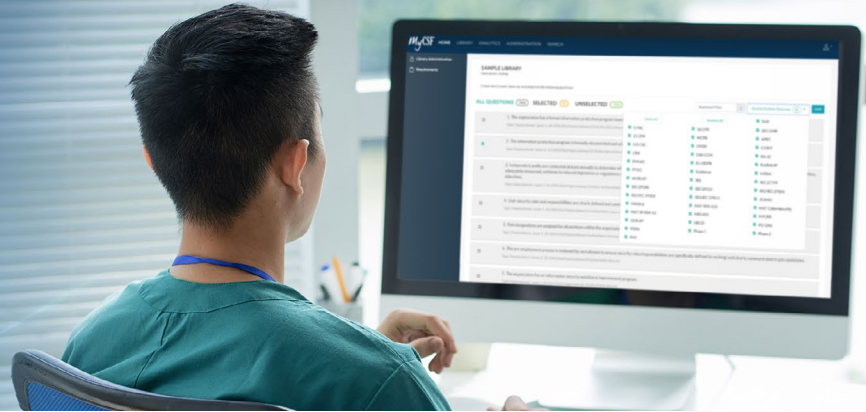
myCSF HOME LIBRARY ANALYTICS ADMINISTRATION SEARCH

Library Administration
Requirements

SAMPLE LIBRARY

ALL QUESTIONS SELECTED UNSELECTED

1. The organization has a formal information protection program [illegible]

2. The information protection program is formally documented and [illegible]

3. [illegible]

4. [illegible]

5. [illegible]

6. The pre-employment process is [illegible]

7. The organization has an information security workforce improvement program

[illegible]